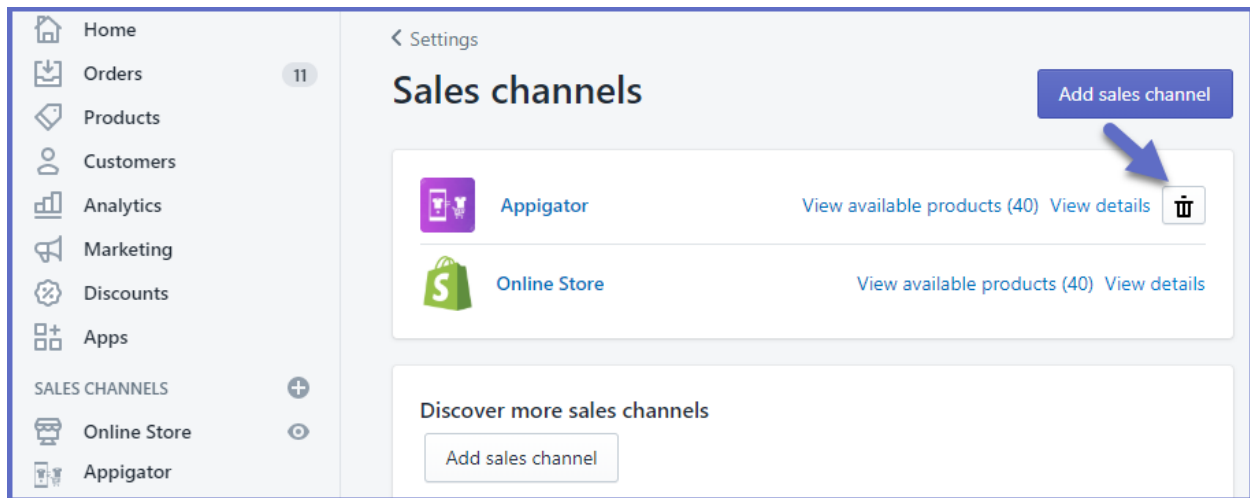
Home
Orders 11
Products
Customers
Analytics
Marketing
Discounts
Apps
SALES CHANNELS
Online Store
Appigator

< Settings
Sales channels
Add sales channel

Appigator View available products (40) View details
Online Store View available products (40) View details

Discover more sales channels
Add sales channel